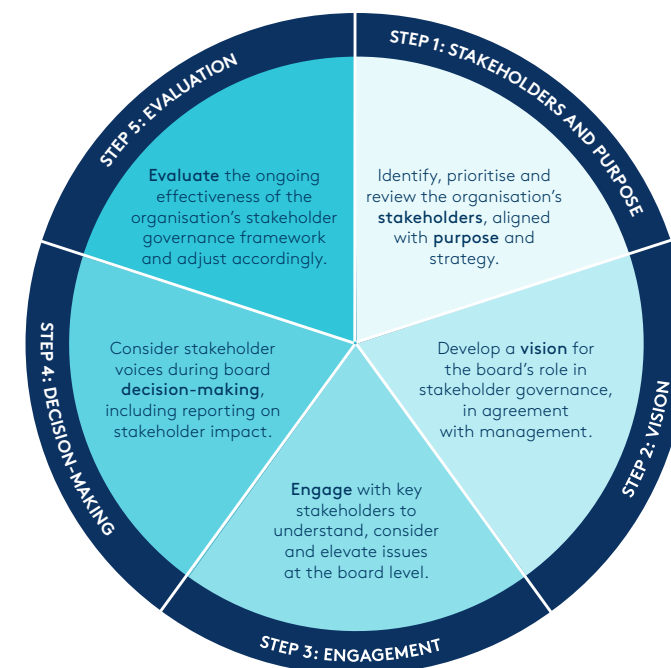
STEP 1: STAKEHOLDERS AND PURPOSE

Identify, prioritise and review the organisation's stakeholders, aligned with purpose and strategy.

STEP 2: VISION

Develop a vision for the board's role in stakeholder governance, in agreement with management.

STEP 3: ENGAGEMENT

Engage with key stakeholders to understand, consider and elevate issues at the board level.

STEP 4: DECISION-MAKING

Consider stakeholder voices during board decision-making, including reporting on stakeholder impact.

STEP 5: EVALUATION

Evaluate the ongoing effectiveness of the organisation's stakeholder governance framework and adjust accordingly.